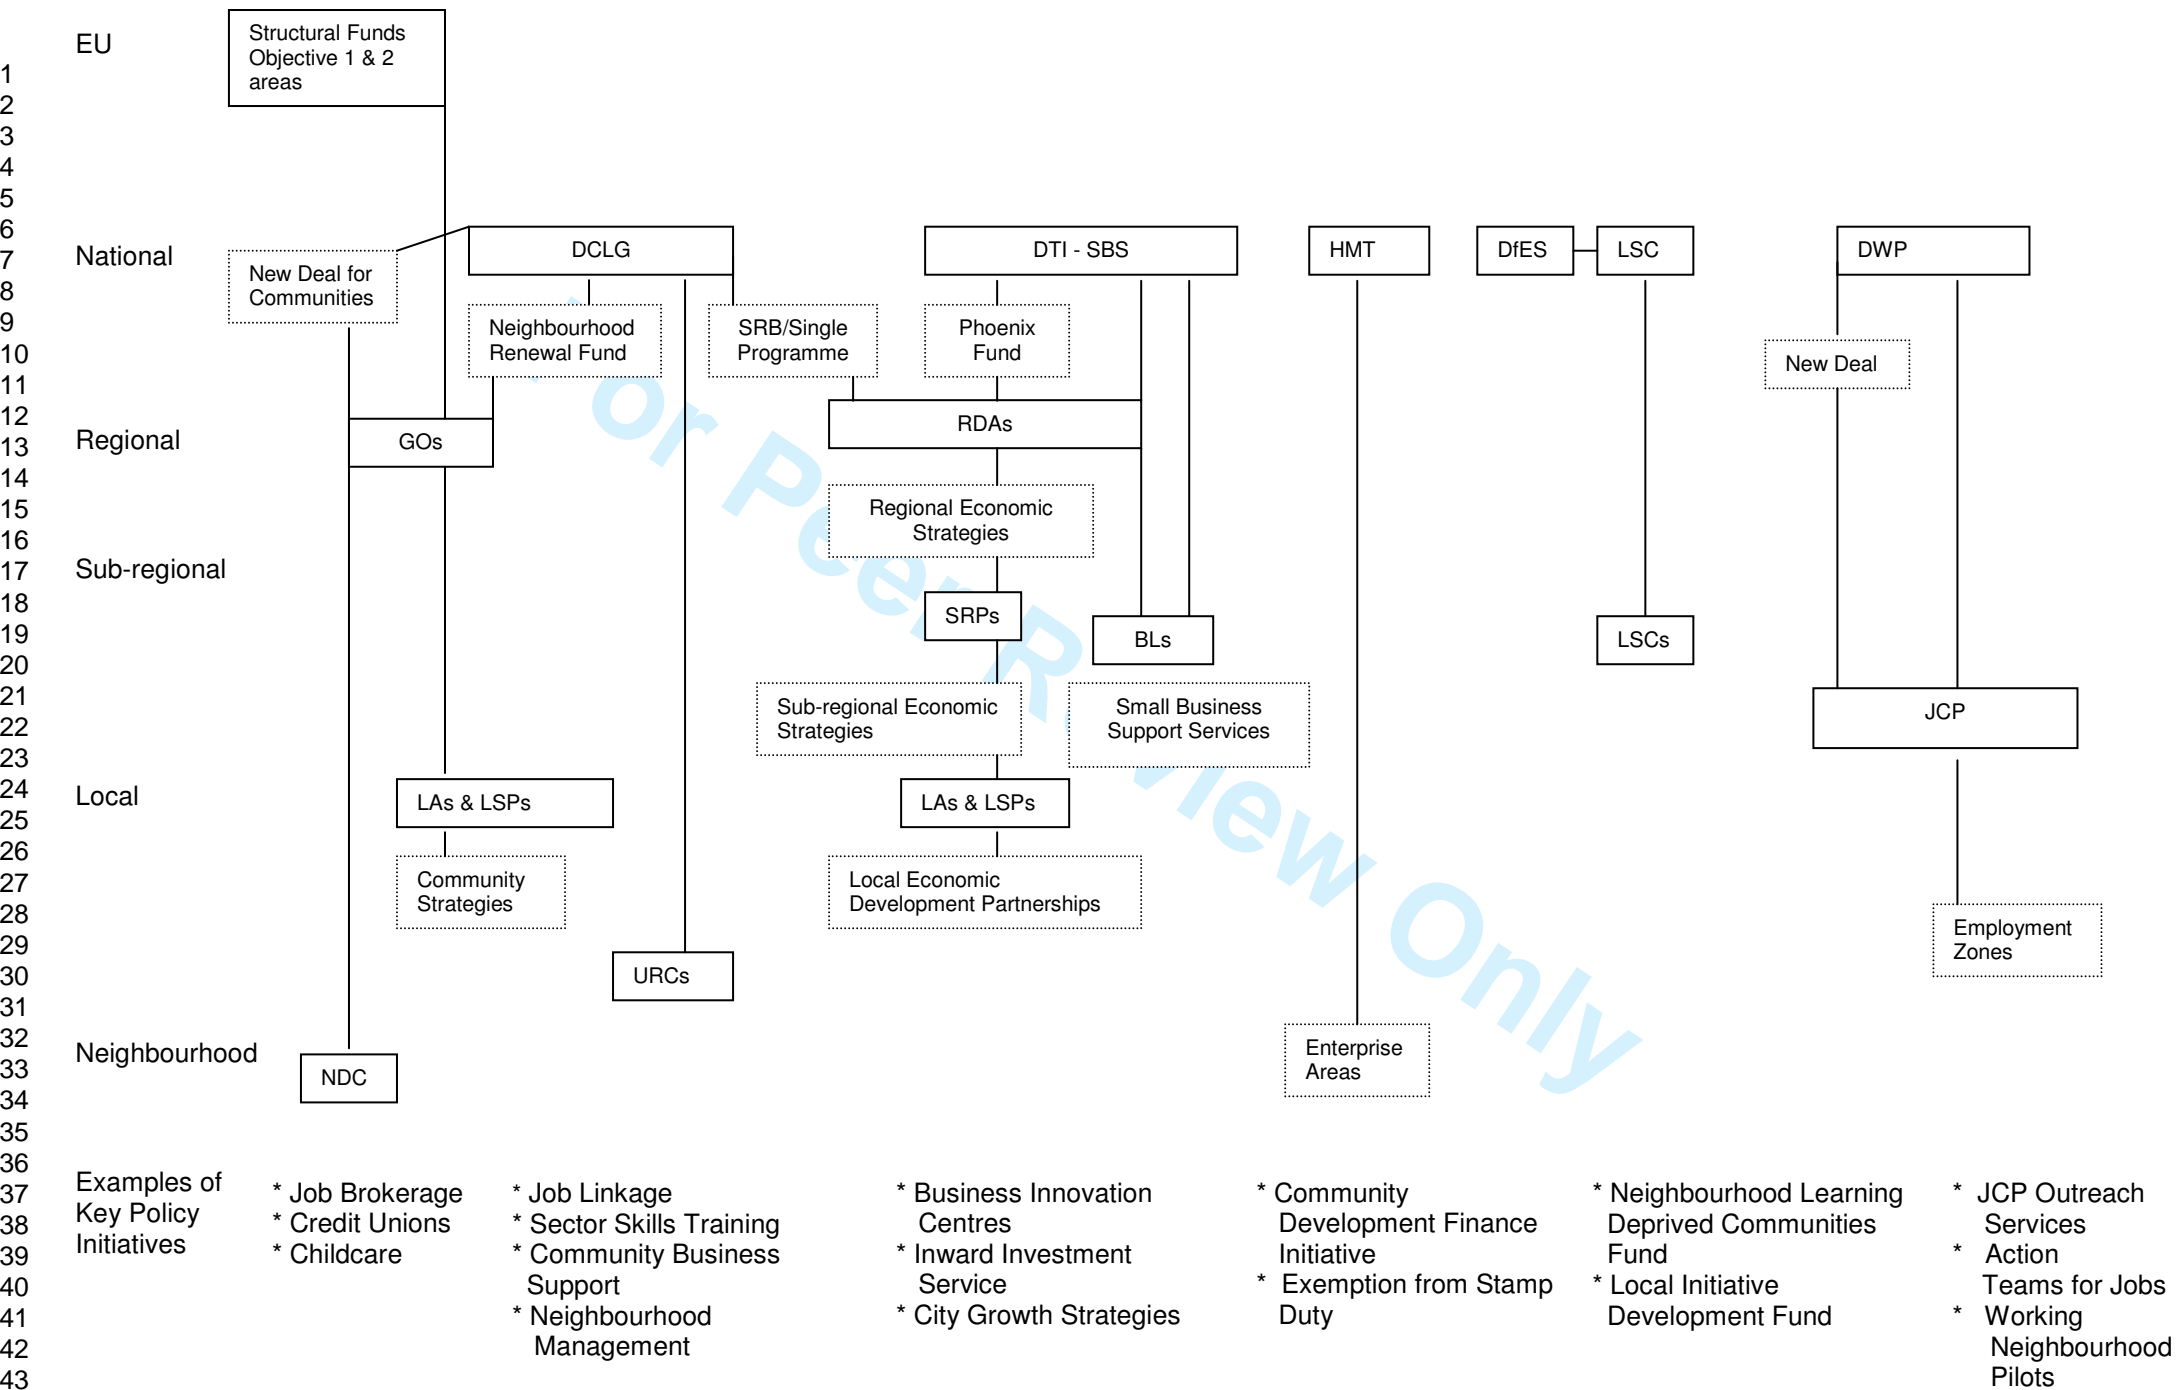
EU
Structural Funds Objective 1 & 2 areas

National
New Deal for Communities
DCLG
DTI - SBS
HMT
DfES
LSC
DWP
Neighbourhood Renewal Fund
SRB/Single Programme
Phoenix Fund
New Deal

Regional
GOs
RDAs
Regional Economic Strategies

Sub-regional
SRPs
BLs
LSCs
Sub-regional Economic Strategies
Small Business Support Services
JCP

Local
LAs & LSPs
LAs & LSPs
Community Strategies
Local Economic Development Partnerships
URCs
Employment Zones

Neighbourhood
NDC
Enterprise Areas

For Peer Review Only

Examples of Key Policy Initiatives

* Job Brokerage
* Credit Unions
* Childcare

* Job Linkage
* Sector Skills Training
* Community Business Support
* Neighbourhood Management

* Business Innovation Centres
* Inward Investment Service
* City Growth Strategies

* Community Development Finance Initiative
* Exemption from Stamp Duty

* Neighbourhood Learning Deprived Communities Fund
* Local Initiative Development Fund

* JCP Outreach Services
* Action Teams for Jobs
* Working Neighbourhood Pilots

1
2
3
4
5
6
7
8
9
10
11
12
13
14
15
16
17
18
19
20
21
22
23
24
25
26
27
28
29
30
31
32
33
34
35
36
37
38
39
40
41
42
43